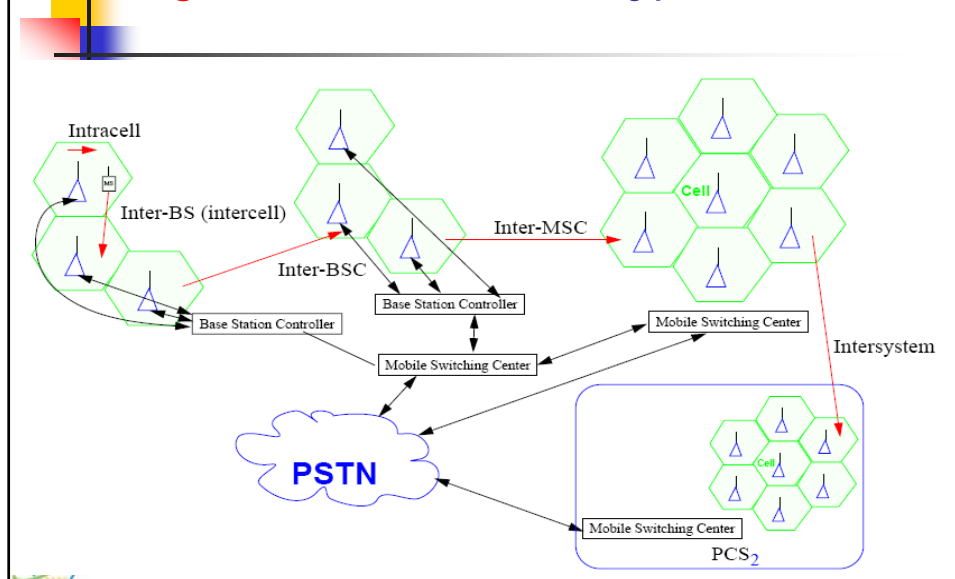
Intracell

MS

Inter-BS (intercell)

Inter-BSC

Base Station Controller

Base Station Controller

Inter-MSC

Cell

Mobile Switching Center

Mobile Switching Center

Intersystem

PSTN

Cell

Mobile Switching Center

PCS$_2$